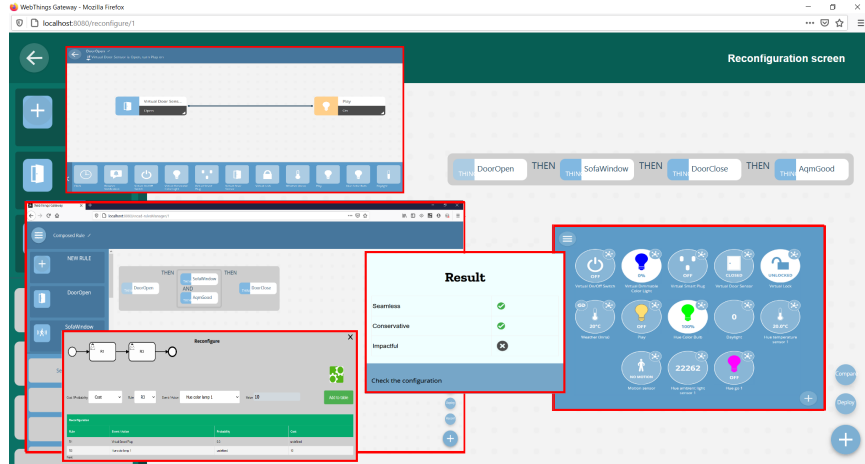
WebThings Gateway - Mozilla Firefox

localhost:8080/reconfigure/1

Reconfiguration screen

DoorOpen

Virtual Door Sensor

Plug

THEN DoorOpen THEN SofaWindow THEN DoorClose THEN AqmGood

Composed Rule

NEW RULE

DoorOpen

SofaWindow

THEN THEN

DoorOpen SofaWindow AND AqmGood DoorClose

Reconfigure

R1 R2

Cost Probability Cost Rule 10 Item Name Hue color lamp 1 Value 18

Add to table

Rule Item Name Probability Cost

R1 Virtual Smart Plug 0.1 undefined

R2 Hue color lamp 1 undefined 18

Result

Seamless

Conservative

Impactful

Check the configuration

OFF 0% OFF CLOSED UNLOCKED

Virtual On/Off Switch Virtual Dimmable Color Light Virtual Smart Plug Virtual Door Sensor Virtual Lock

20°C OFF 100% 0 20.0°C

Weather Sensor Plug Hue Color Bulb Daylight Hue temperature sensor 1

NO MOTION 22262 OFF

Motion sensor Hue ambient light sensor 1 Hue go 1

Compose

Deploy